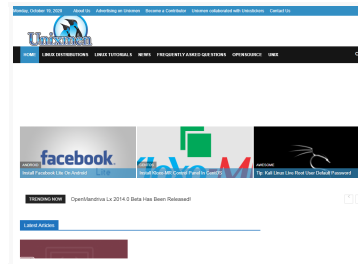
Monday, October 19, 2020 About Us Advertising on Unixmen Become a Contributor Unixmen collaborated with Unixstickers Contact Us

Unixmen

HOME LINUX DISTRIBUTIONS LINUX TUTORIALS NEWS FREQUENTLY ASKED QUESTIONS OPENSOURCE UNIX

ANDROID
facebook
Install Facebook Lite On Android

Install Kloxo-MR Control Panel In CentOS

AWESOME
Tip: Kali Linux Live Root User Default Password

TRENDING NOW OpenMandriva Lx 2014.0 Beta Has Been Released!

Latest Articles